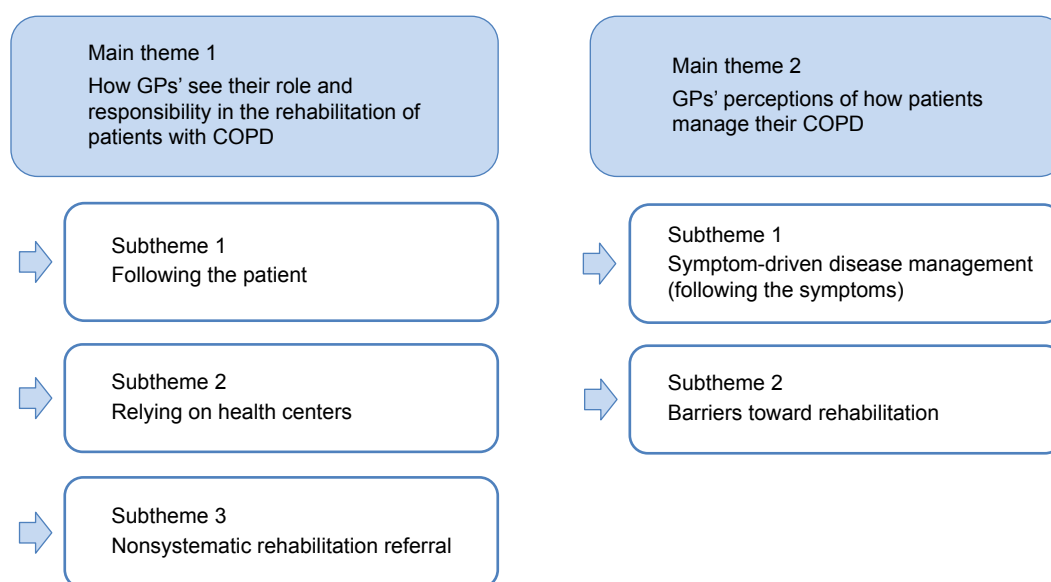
Main theme 1
How GPs' see their role and responsibility in the rehabilitation of patients with COPD

Subtheme 1
Following the patient

Subtheme 2
Relying on health centers

Subtheme 3
Nonsystematic rehabilitation referral

Main theme 2
GPs' perceptions of how patients manage their COPD

Subtheme 1
Symptom-driven disease management (following the symptoms)

Subtheme 2
Barriers toward rehabilitation